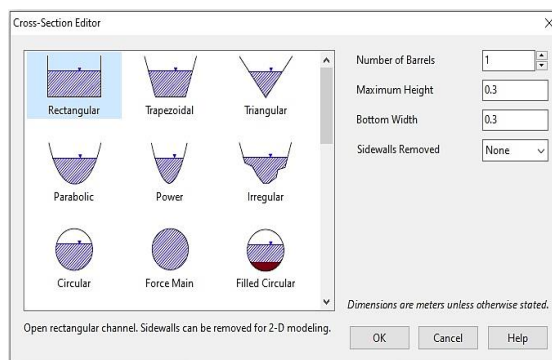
Cross-Section Editor

×

Rectangular

Trapezoidal

Triangular

Parabolic

Power

Irregular

Circular

Force Main

Filled Circular

Number of Barrels

1

Maximum Height

0.3

Bottom Width

0.3

Sidewalls Removed

None

Dimensions are meters unless otherwise stated.

Open rectangular channel. Sidewalls can be removed for 2-D modeling.

OK

Cancel

Help